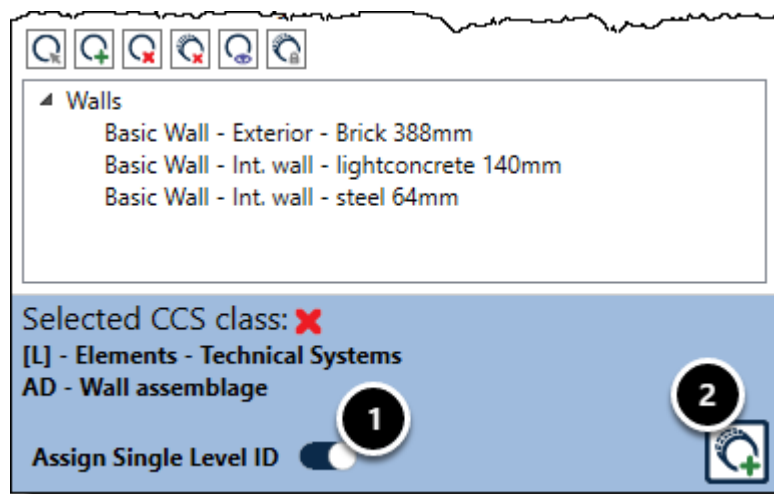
Walls
Basic Wall - Exterior - Brick 388mm
Basic Wall - Int. wall - lightconcrete 140mm
Basic Wall - Int. wall - steel 64mm

Selected CCS class:
[L] - Elements - Technical Systems
AD - Wall assemblage

Assign Single Level ID

1

2